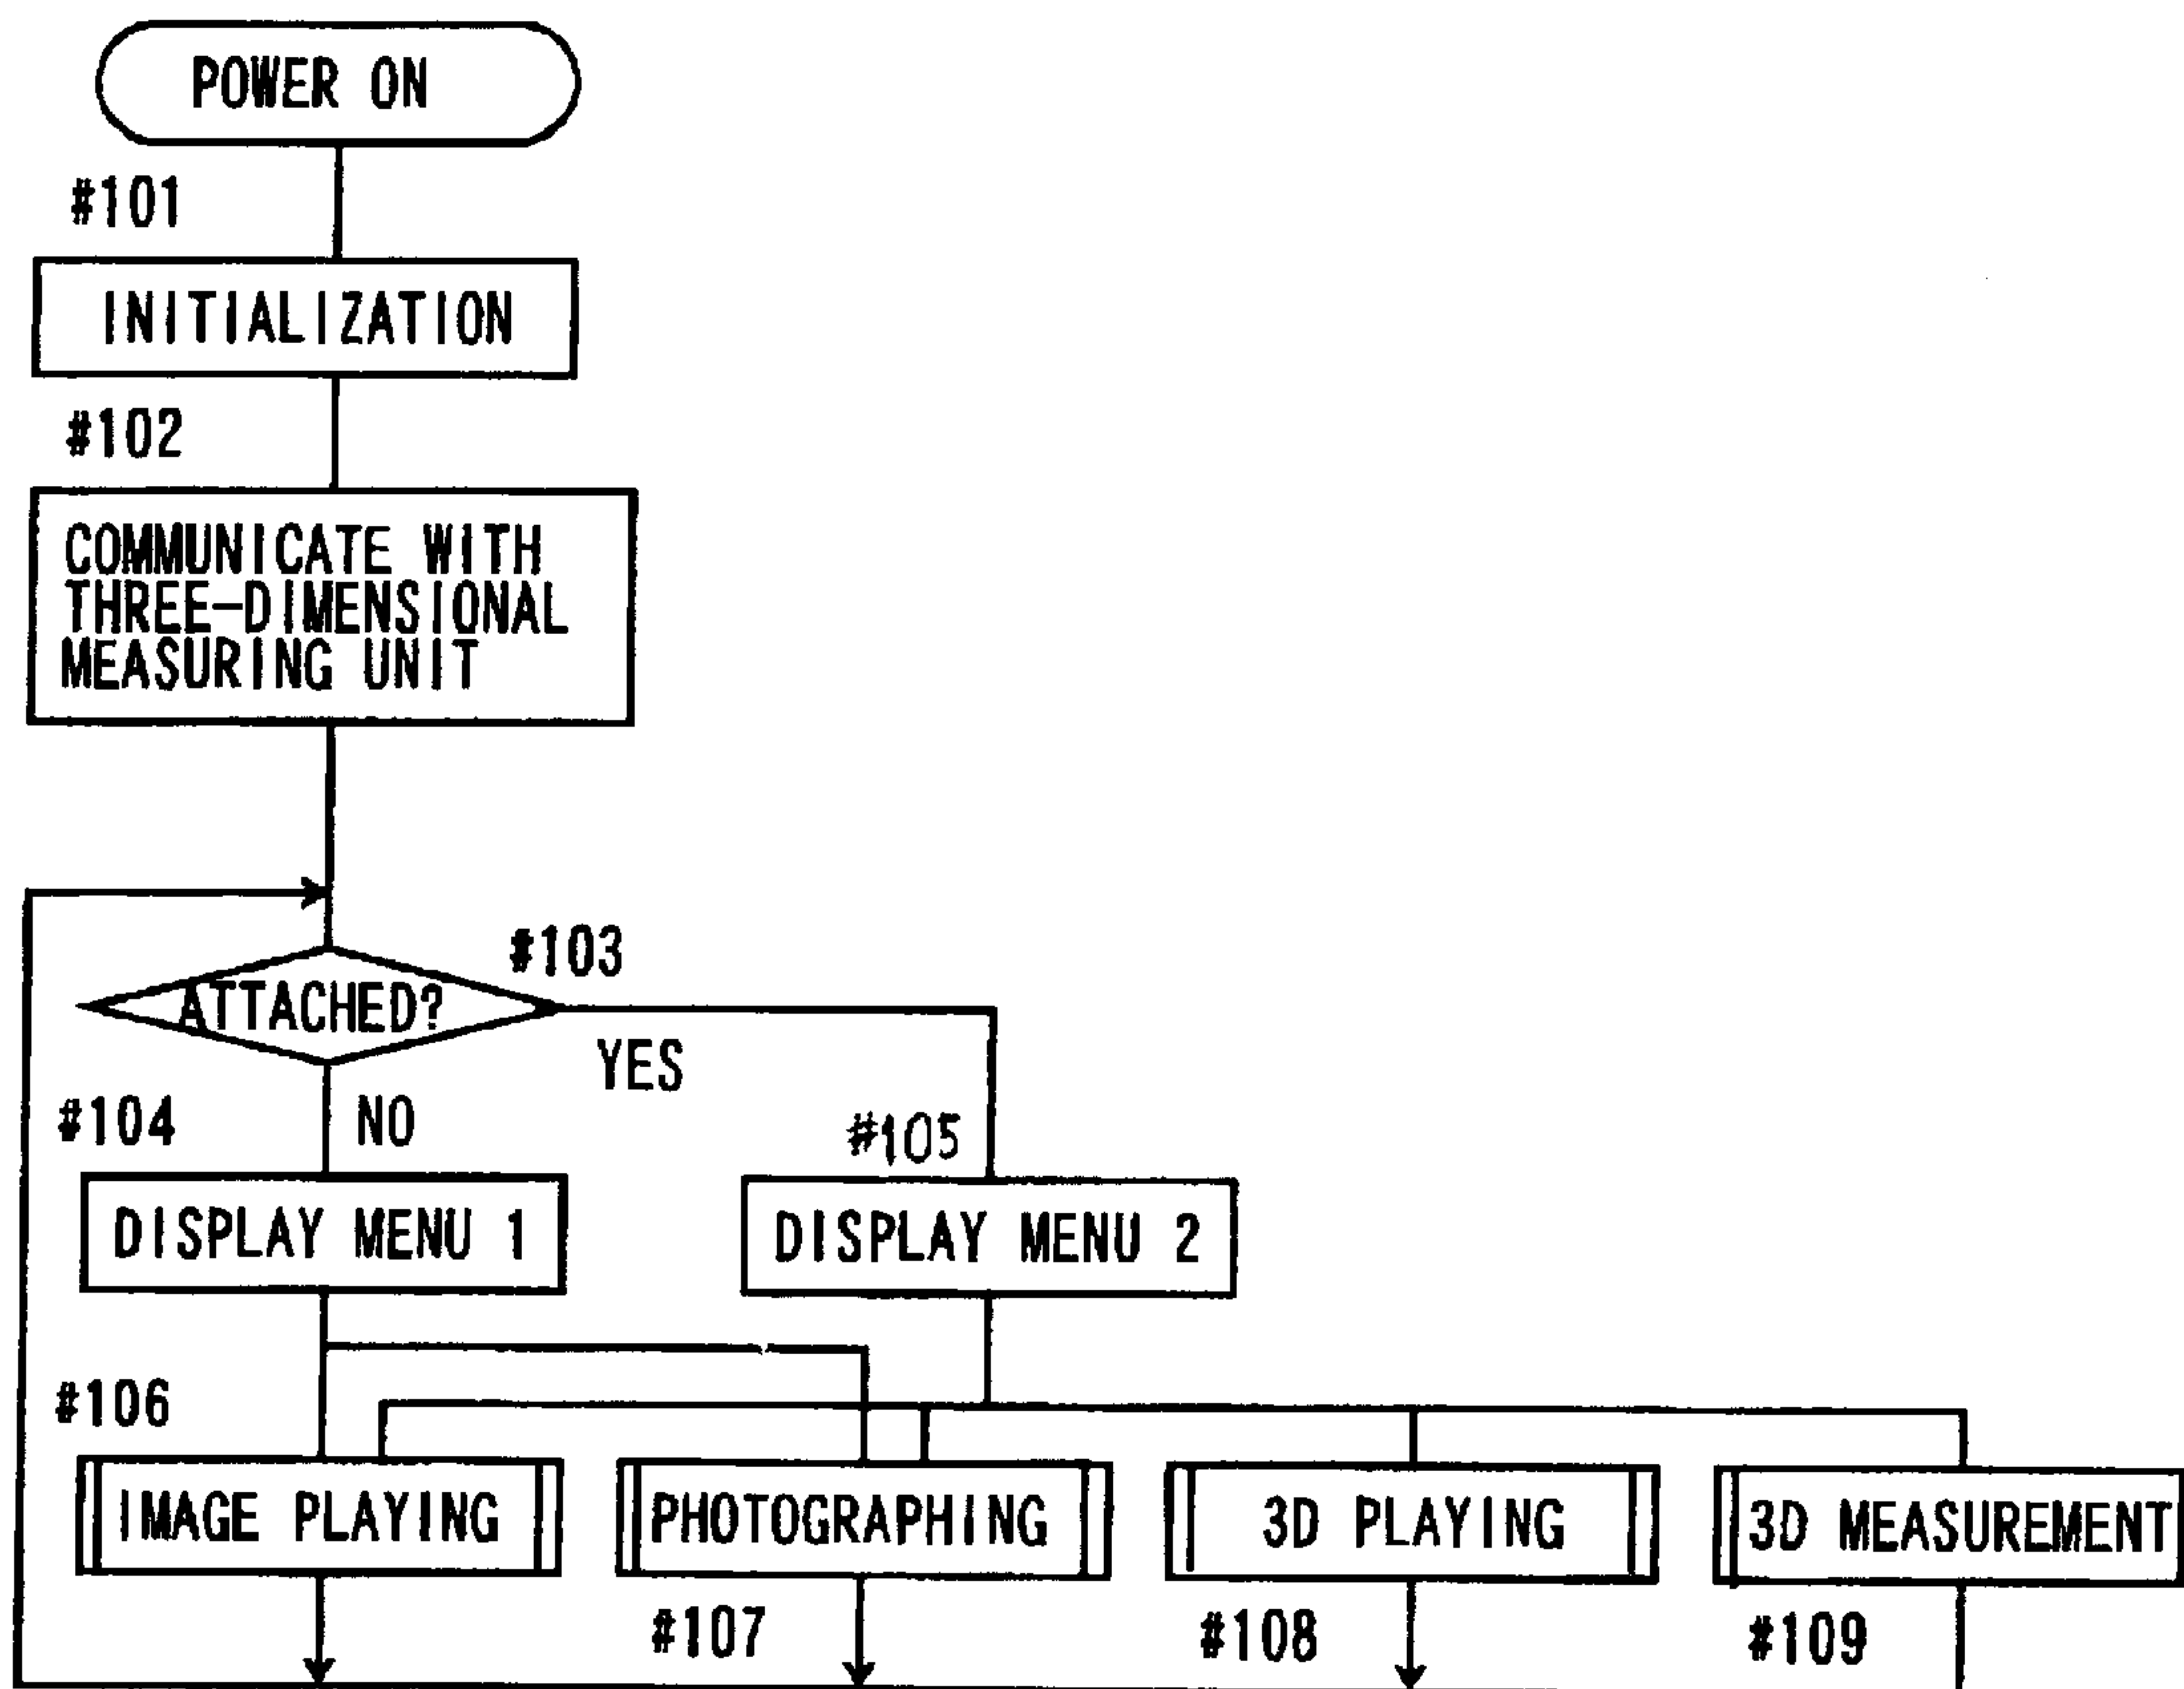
POWER ON

#101

INITIALIZATION

#102

COMMUNICATE WITH THREE-DIMENSIONAL MEASURING UNIT

#103

ATTACHED?

YES

#104

NO

#105

DISPLAY MENU 1

DISPLAY MENU 2

#106

IMAGE PLAYING

PHOTOGRAPHING

3D PLAYING

3D MEASUREMENT

#107

#108

#109